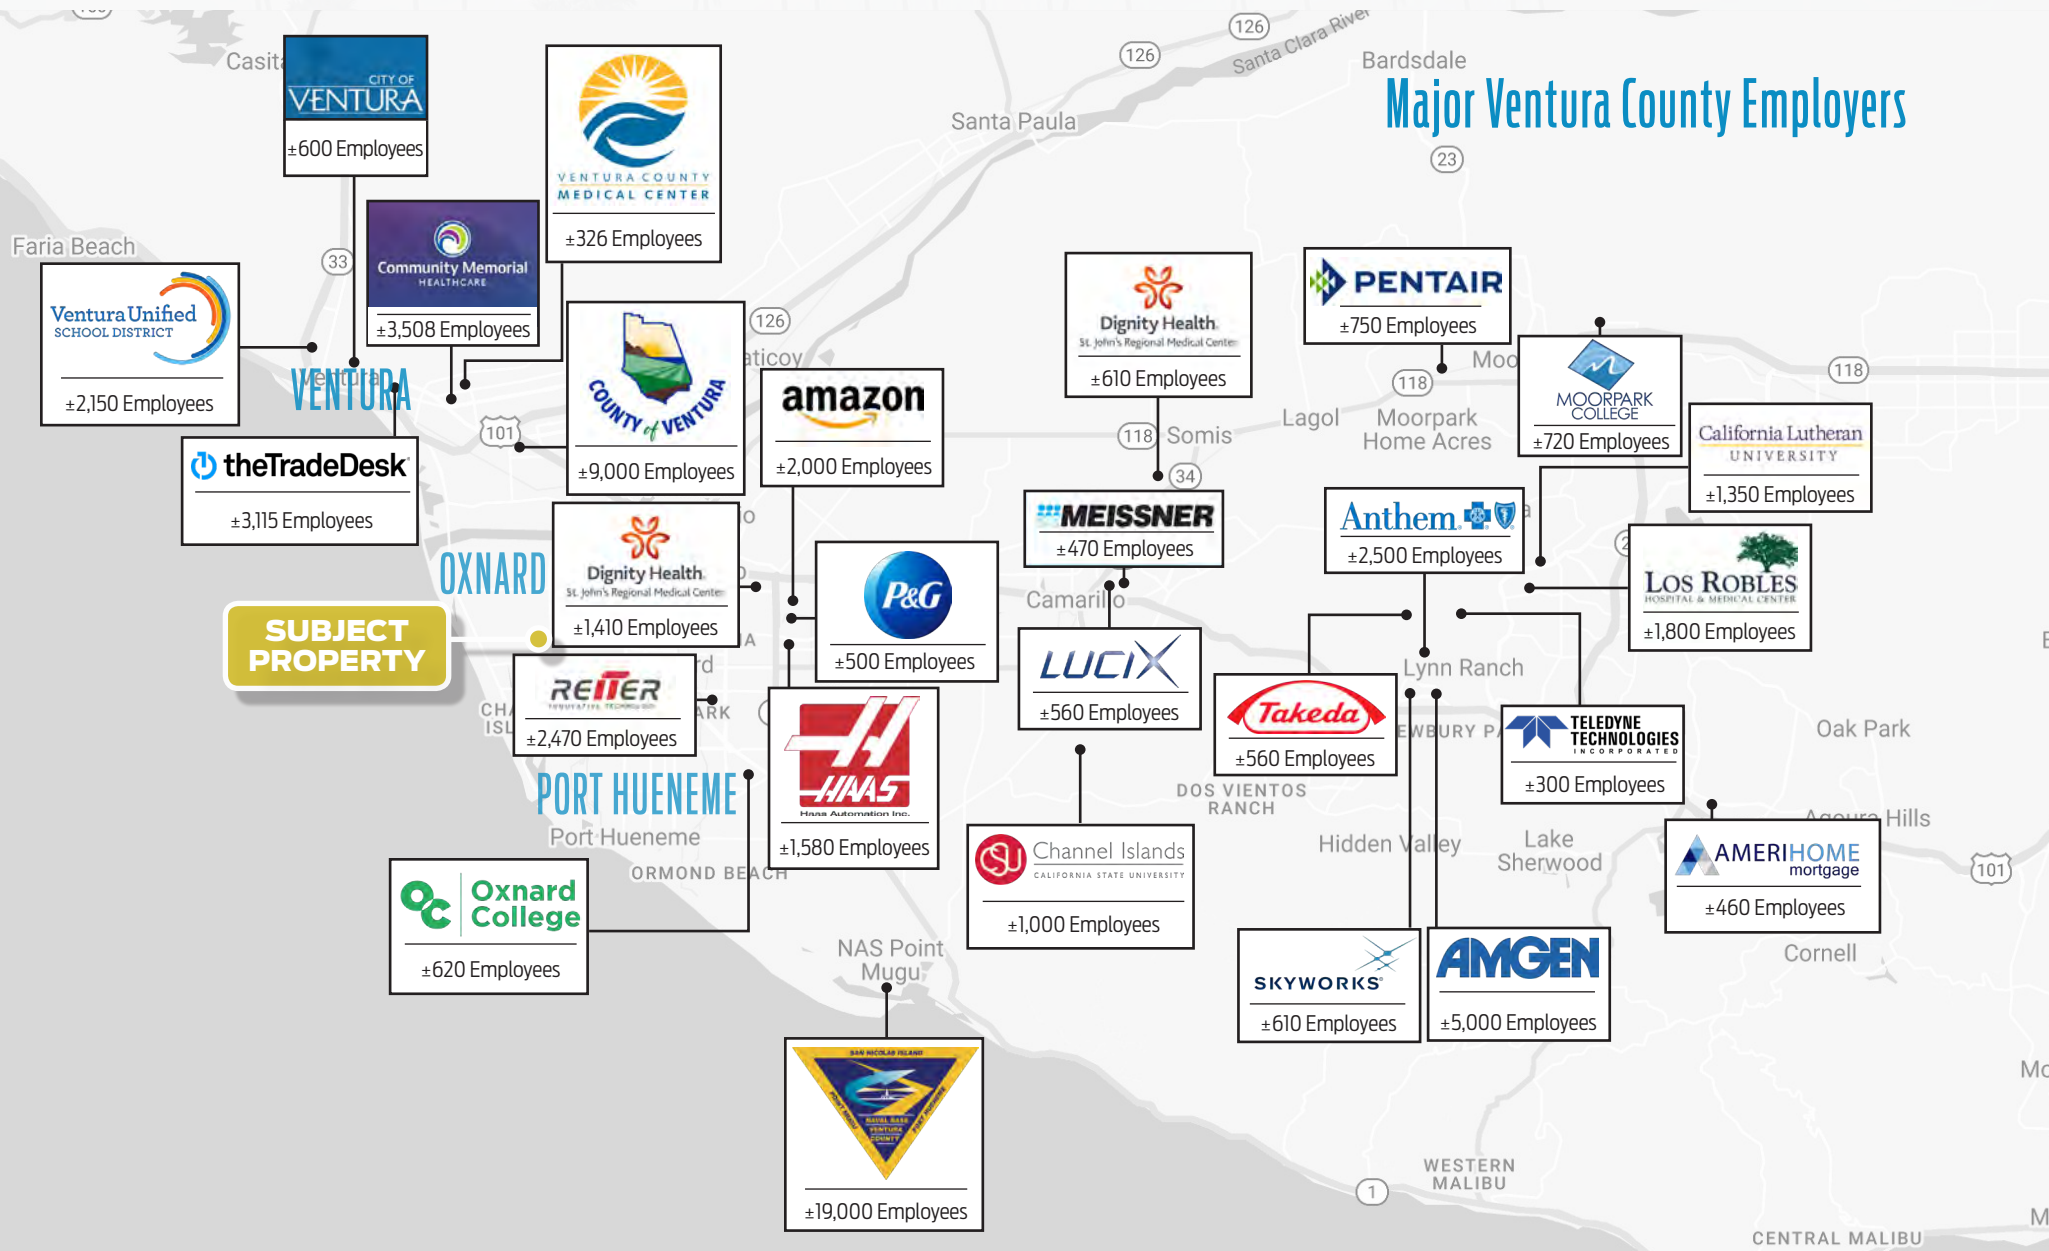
Major Ventura County Employers

CITY OF VENTURA
±600 Employees

VENTURA COUNTY MEDICAL CENTER
±326 Employees

Community Memorial HEALTHCARE
±3,508 Employees

Ventura Unified SCHOOL DISTRICT
±2,150 Employees

COUNTY of VENTURA
±9,000 Employees

amazon
±2,000 Employees

theTradeDesk
±3,115 Employees

Dignity Health St. John's Regional Medical Center
±1,410 Employees

P&G
±500 Employees

SUBJECT PROPERTY

REITER
±2,470 Employees

HAAS Haas Automation Inc.
±1,580 Employees

Oxnard College
±620 Employees

±19,000 Employees

Dignity Health St. John's Regional Medical Center
±610 Employees

MEISSNER
±470 Employees

LUCIX
±560 Employees

Channel Islands CALIFORNIA STATE UNIVERSITY
±1,000 Employees

PENTAIR
±750 Employees

MOORPARK COLLEGE
±720 Employees

California Lutheran UNIVERSITY
±1,350 Employees

Anthem
±2,500 Employees

LOS ROBLES HOSPITAL & MEDICAL CENTER
±1,800 Employees

Takeda
±560 Employees

TELEDYNE TECHNOLOGIES INCORPORATED
±300 Employees

AMERIHOME mortgage
±460 Employees

SKYWORKS
±610 Employees

AMGEN
±5,000 Employees

Casita
Faria Beach
VENTURA
OXNARD
PORT HUENEME
Port Hueneme
ORMOND BEACH
NAS Point Mugu
Santa Paula
Santa Clara River
Bardsdale
Somis
Lagol
Moorpark Home Acres
Camarillo
Lynn Ranch
DOS VIENTOS RANCH
Hidden Valley
Lake Sherwood
Oak Park
Agoura Hills
Cornell
WESTERN MALIBU
CENTRAL MALIBU
126
126
126
23
33
101
118
118
118
34
101
1